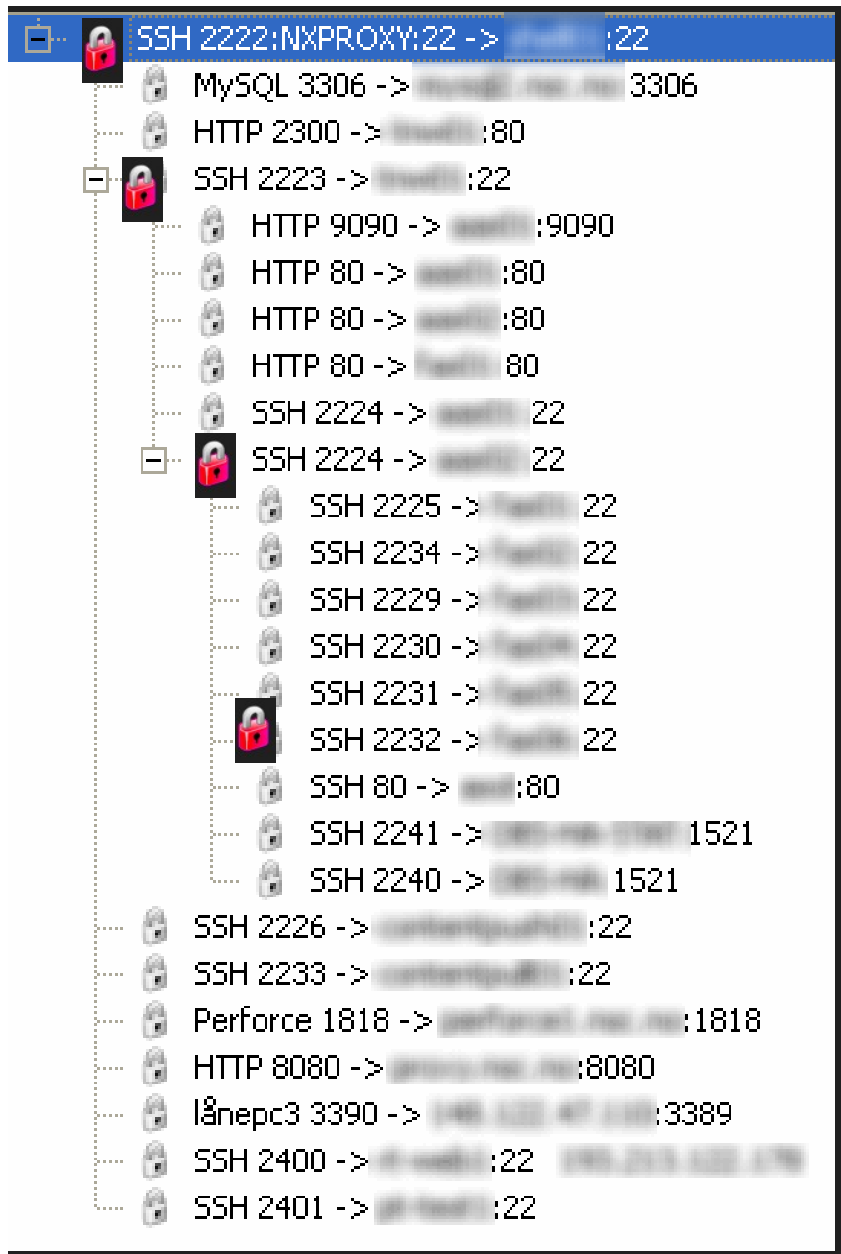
SSH 2222:NXPROXY:22 -> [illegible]:22
MySQL 3306 -> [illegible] 3306
HTTP 2300 -> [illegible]:80
SSH 2223 -> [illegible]:22
HTTP 9090 -> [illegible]:9090
HTTP 80 -> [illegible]:80
HTTP 80 -> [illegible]:80
HTTP 80 -> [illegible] 80
SSH 2224 -> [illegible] 22
SSH 2224 -> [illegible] 22
SSH 2225 -> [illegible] 22
SSH 2234 -> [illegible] 22
SSH 2229 -> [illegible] 22
SSH 2230 -> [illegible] 22
SSH 2231 -> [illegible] 22
SSH 2232 -> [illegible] 22
SSH 80 -> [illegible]:80
SSH 2241 -> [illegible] 1521
SSH 2240 -> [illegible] 1521
SSH 2226 -> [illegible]:22
SSH 2233 -> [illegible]:22
Perforce 1818 -> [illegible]:1818
HTTP 8080 -> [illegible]:8080
lånepc3 3390 -> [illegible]:3389
SSH 2400 -> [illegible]:22 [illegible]
SSH 2401 -> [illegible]:22